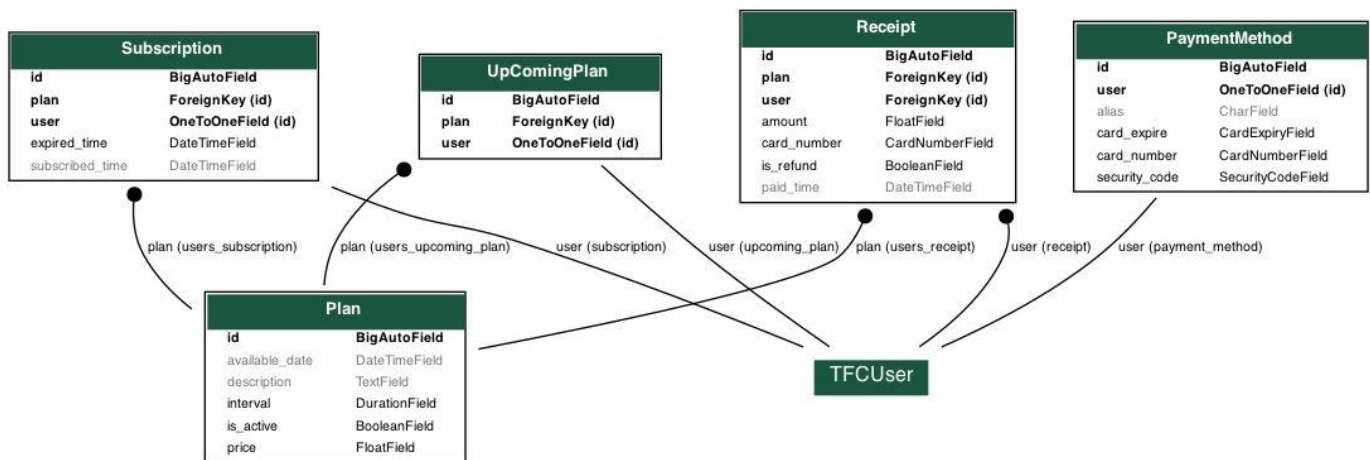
| Subscription | |
|---|---|
| id | BigAutoField |
| plan | ForeignKey (id) |
| user | OneToOneField (id) |
| expired_time | DateTimeField |
| subscribed_time | DateTimeField |

| UpComingPlan | |
|---|---|
| id | BigAutoField |
| plan | ForeignKey (id) |
| user | OneToOneField (id) |

| Receipt | |
|---|---|
| id | BigAutoField |
| plan | ForeignKey (id) |
| user | ForeignKey (id) |
| amount | FloatField |
| card_number | CardNumberField |
| is_refund | BooleanField |
| paid_time | DateTimeField |

| PaymentMethod | |
|---|---|
| id | BigAutoField |
| user | OneToOneField (id) |
| alias | CharField |
| card_expire | CardExpiryField |
| card_number | CardNumberField |
| security_code | SecurityCodeField |

plan (users_subscription)
plan (users_upcoming_plan)
user (subscription)
user (upcoming_plan)
plan (users_receipt)
user (receipt)
user (payment_method)

| Plan | |
|---|---|
| id | BigAutoField |
| available_date | DateTimeField |
| description | TextField |
| interval | DurationField |
| is_active | BooleanField |
| price | FloatField |

TFCUser